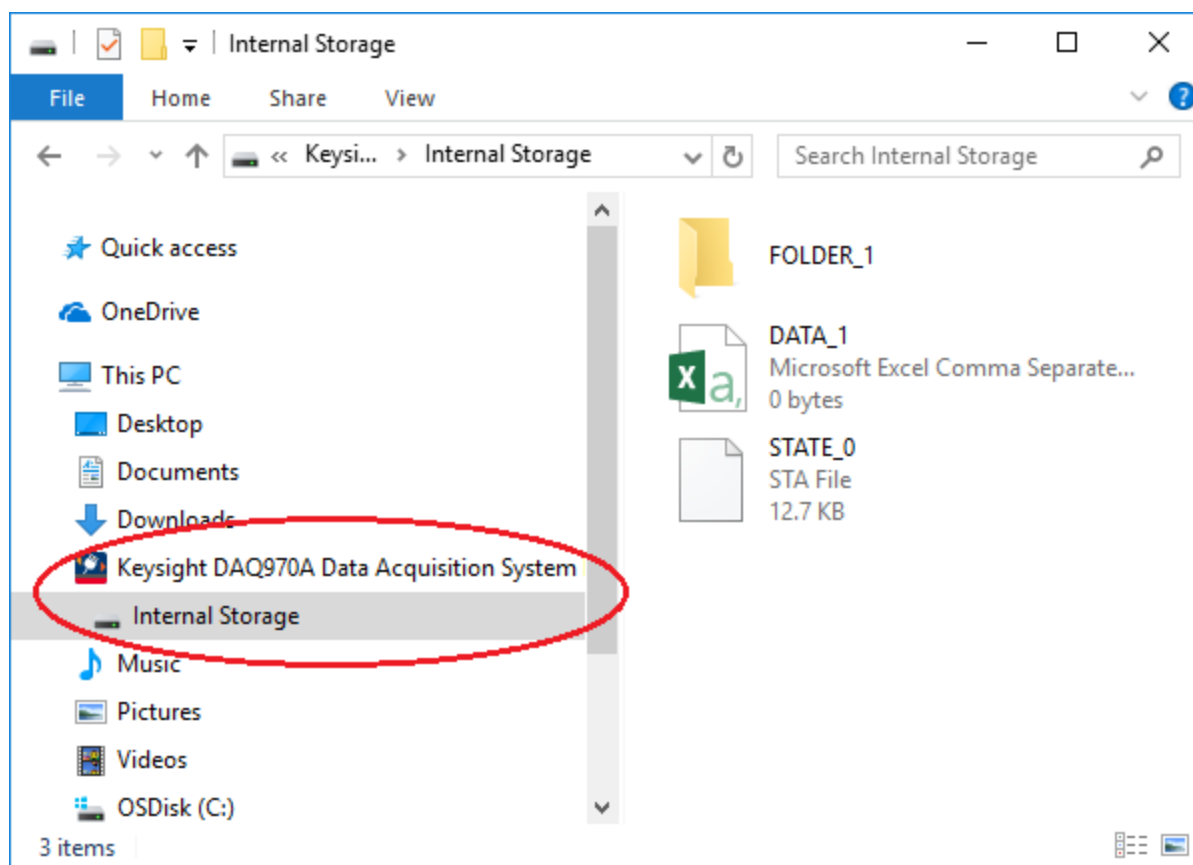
Internal Storage

File Home Share View

« Keysi... › Internal Storage

Search Internal Storage

Quick access

OneDrive

This PC

Desktop

Documents

Downloads

Keysight DAQ970A Data Acquisition System

Internal Storage

Music

Pictures

Videos

OSDisk (C:)

FOLDER_1

DATA_1
Microsoft Excel Comma Separate...
0 bytes

STATE_0
STA File
12.7 KB

3 items